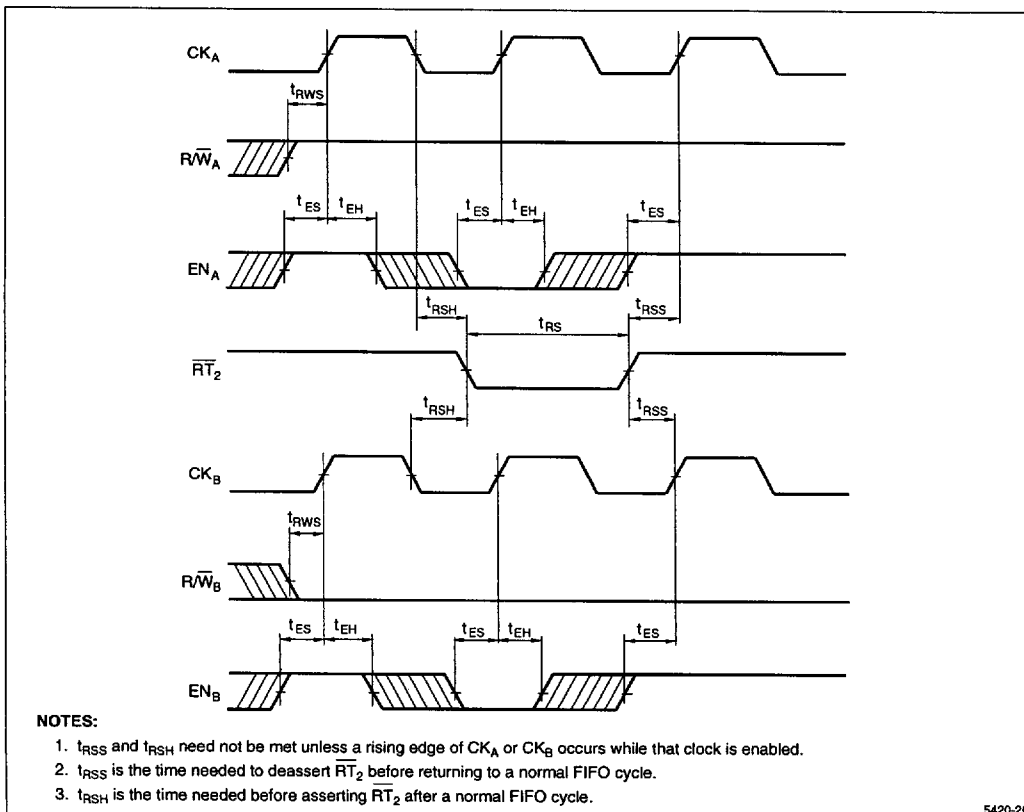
$CK_A$

$t_{RWS}$

$R/\overline{W}_A$

$t_{ES}$ $t_{EH}$ $t_{ES}$ $t_{EH}$ $t_{ES}$

$EN_A$

$t_{RSH}$ $t_{RS}$ $t_{RSS}$

$\overline{RT}_2$

$t_{RSH}$ $t_{RSS}$

$CK_B$

$t_{RWS}$

$R/\overline{W}_B$

$t_{ES}$ $t_{EH}$ $t_{ES}$ $t_{EH}$ $t_{ES}$

$EN_B$

NOTES:
1. $t_{RSS}$ and $t_{RSH}$ need not be met unless a rising edge of $CK_A$ or $CK_B$ occurs while that clock is enabled.
2. $t_{RSS}$ is the time needed to deassert $\overline{RT}_2$ before returning to a normal FIFO cycle.
3. $t_{RSH}$ is the time needed before asserting $\overline{RT}_2$ after a normal FIFO cycle.

5420-2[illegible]